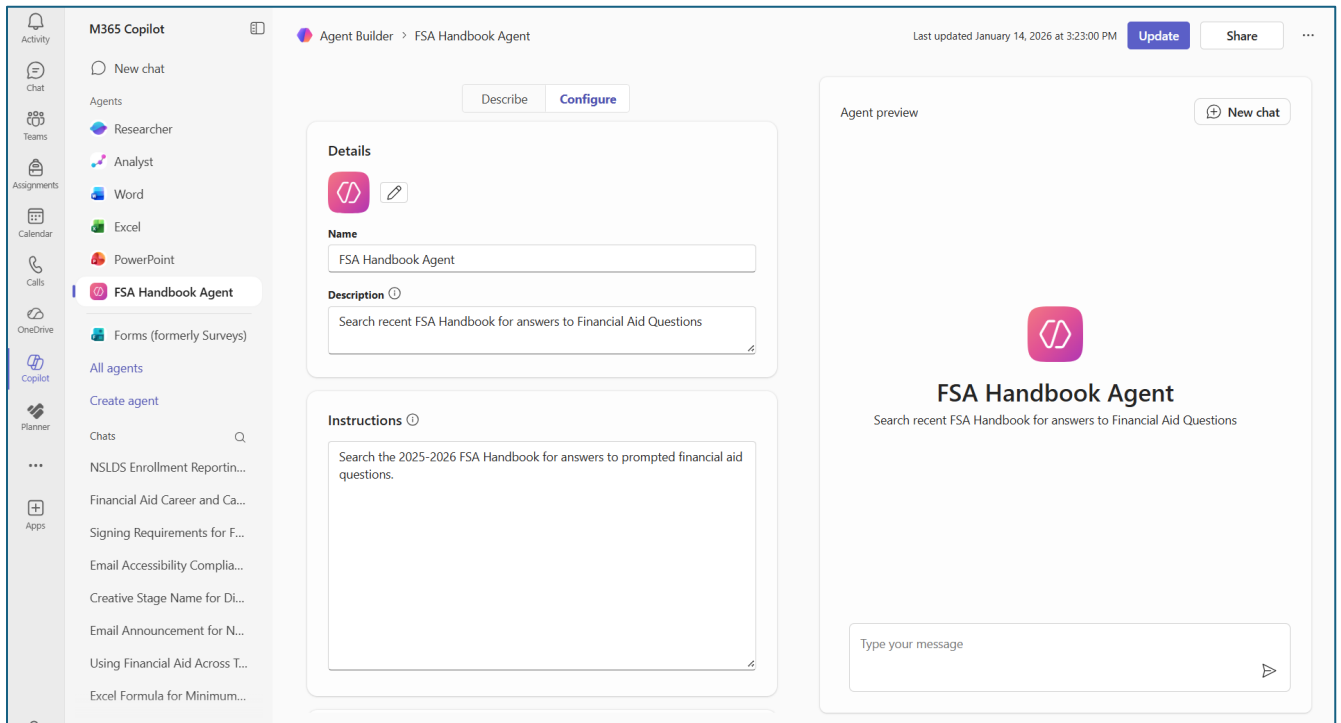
Activity
Chat
Teams
Assignments
Calendar
Calls
OneDrive
Copilot
Planner
...
Apps

M365 Copilot
New chat
Agents
Researcher
Analyst
Word
Excel
PowerPoint
FSA Handbook Agent
Forms (formerly Surveys)
All agents
Create agent
Chats
NSLDS Enrollment Reportin...
Financial Aid Career and Ca...
Signing Requirements for F...
Email Accessibility Complia...
Creative Stage Name for Di...
Email Announcement for N...
Using Financial Aid Across T...
Excel Formula for Minimum...

Agent Builder > FSA Handbook Agent
Last updated January 14, 2026 at 3:23:00 PM
Update
Share
...

Describe
Configure

Details
Name
FSA Handbook Agent
Description
Search recent FSA Handbook for answers to Financial Aid Questions

Instructions
Search the 2025-2026 FSA Handbook for answers to prompted financial aid questions.

Agent preview
New chat
FSA Handbook Agent
Search recent FSA Handbook for answers to Financial Aid Questions
Type your message